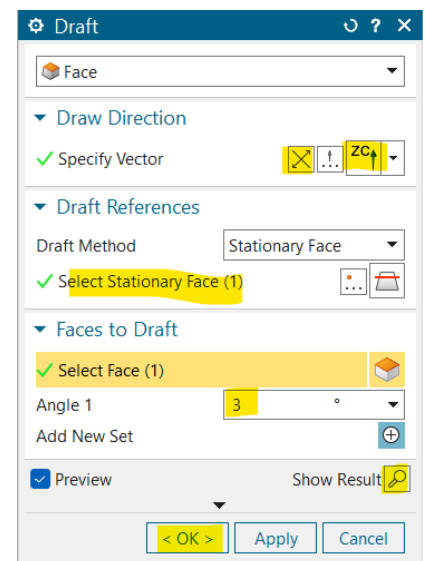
Draft

Face

Draw Direction

Specify Vector

ZC

Draft References

Draft Method

Stationary Face

Select Stationary Face (1)

Faces to Draft

Select Face (1)

Angle 1

3

°

Add New Set

Preview

Show Result

< OK >

Apply

Cancel